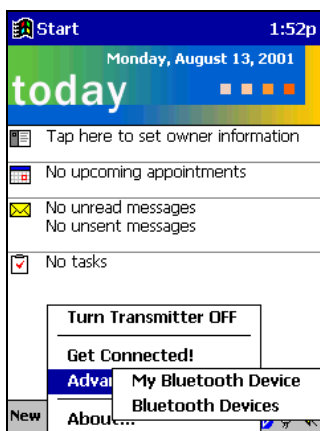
Start 1:52p

Monday, August 13, 2001

today

Tap here to set owner information

No upcoming appointments

No unread messages
No unsent messages

No tasks

Turn Transmitter OFF

Get Connected!

Advan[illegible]

My Bluetooth Device

Bluetooth Devices

New

About...